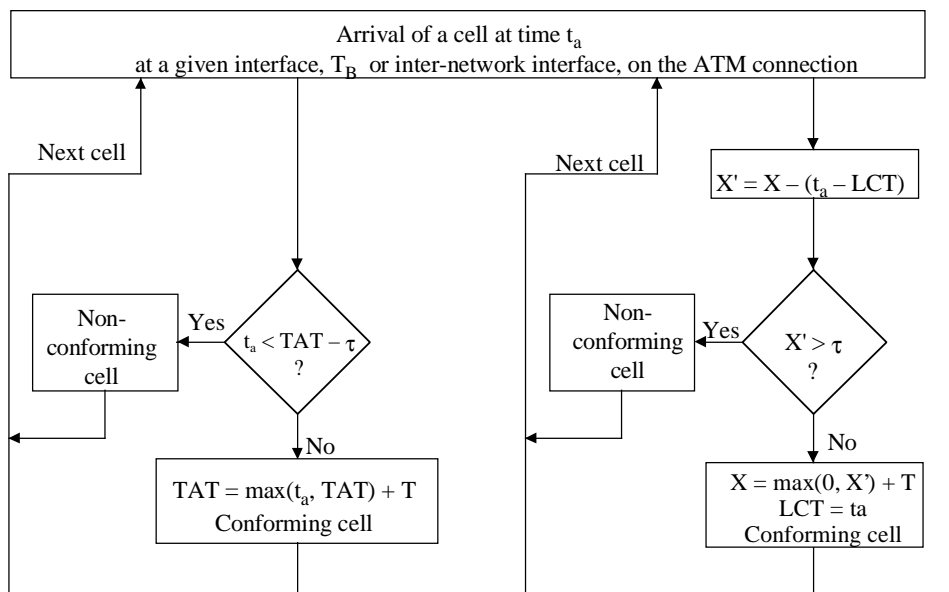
Arrival of a cell at time $t_a$
at a given interface, $T_B$ or inter-network interface, on the ATM connection

Next cell

Next cell

$X' = X - (t_a - LCT)$

Non-conforming cell

Yes

$t_a < TAT - \tau$ ?

Non-conforming cell

Yes

$X' > \tau$ ?

No

$TAT = \max(t_a, TAT) + T$
Conforming cell

No

$X = \max(0, X') + T$
LCT = ta
Conforming cell